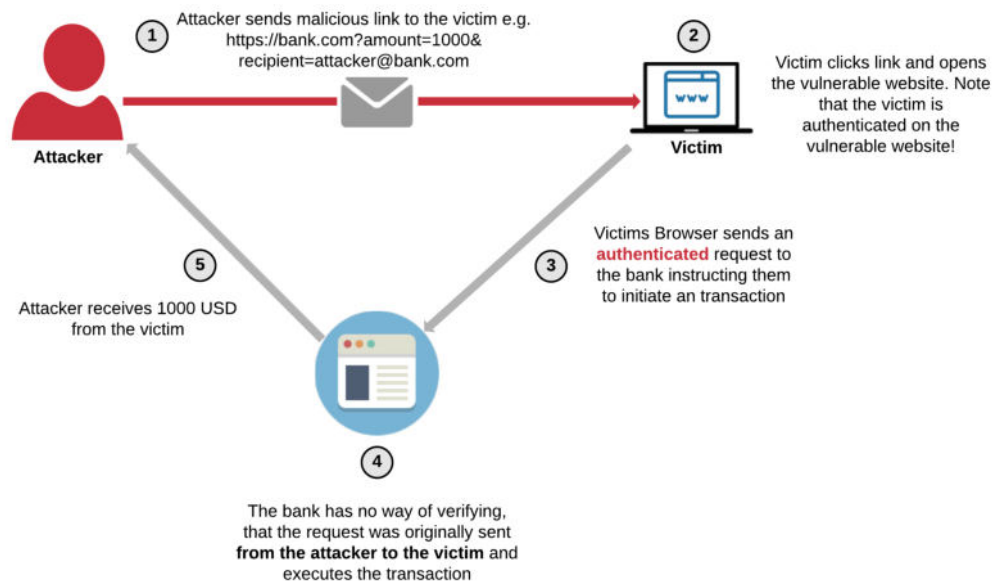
1

Attacker sends malicious link to the victim e.g. https://bank.com?amount=1000& recipient=attacker@bank.com

Attacker

2

www

Victim

Victim clicks link and opens the vulnerable website. Note that the victim is authenticated on the vulnerable website!

5

Attacker receives 1000 USD from the victim

3

Victims Browser sends an **authenticated** request to the bank instructing them to initiate an transaction

4

The bank has no way of verifying, that the request was originally sent **from the attacker to the victim** and executes the transaction